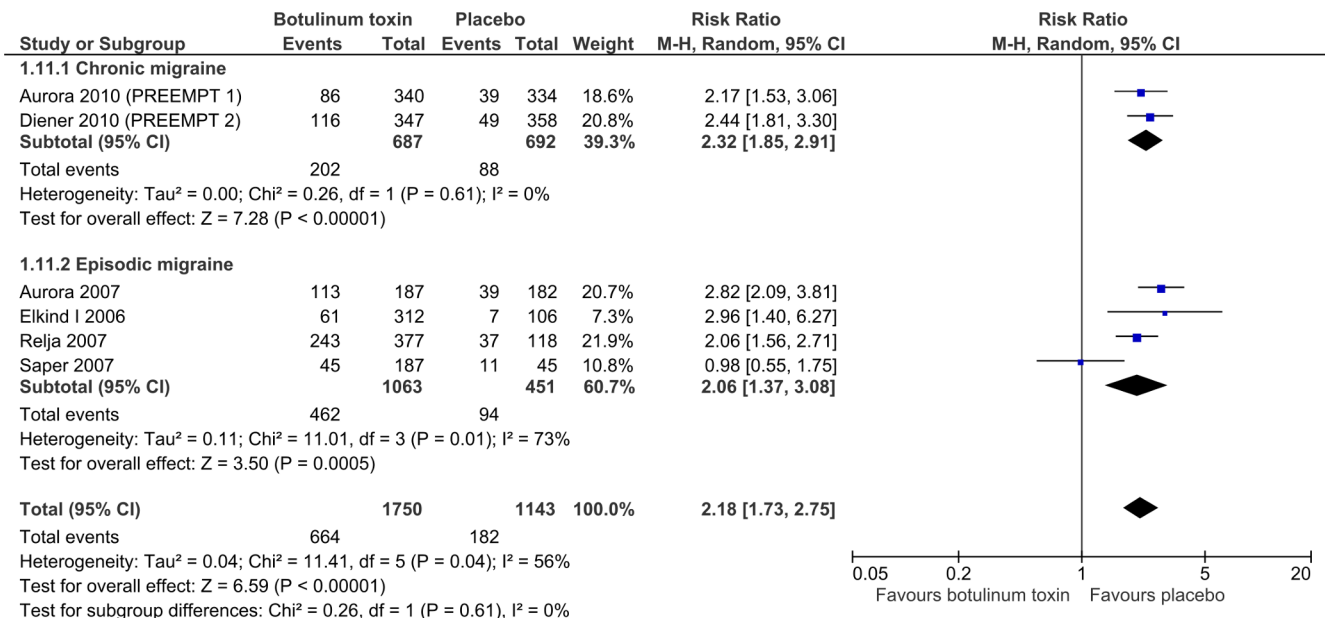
| Study or Subgroup | Botulinum toxin Events | Botulinum toxin Total | Placebo Events | Placebo Total | Weight | Risk Ratio M-H, Random, 95% CI |
|---|---|---|---|---|---|---|
| **1.11.1 Chronic migraine** | | | | | | |
| Aurora 2010 (PREEMPT 1) | 86 | 340 | 39 | 334 | 18.6% | 2.17 [1.53, 3.06] |
| Diener 2010 (PREEMPT 2) | 116 | 347 | 49 | 358 | 20.8% | 2.44 [1.81, 3.30] |
| **Subtotal (95% CI)** | | **687** | | **692** | **39.3%** | **2.32 [1.85, 2.91]** |
| Total events | 202 | | 88 | | | |

Heterogeneity: Tau² = 0.00; Chi² = 0.26, df = 1 (P = 0.61); I² = 0%
Test for overall effect: Z = 7.28 (P < 0.00001)

| Study or Subgroup | Botulinum toxin Events | Botulinum toxin Total | Placebo Events | Placebo Total | Weight | Risk Ratio M-H, Random, 95% CI |
|---|---|---|---|---|---|---|
| **1.11.2 Episodic migraine** | | | | | | |
| Aurora 2007 | 113 | 187 | 39 | 182 | 20.7% | 2.82 [2.09, 3.81] |
| Elkind I 2006 | 61 | 312 | 7 | 106 | 7.3% | 2.96 [1.40, 6.27] |
| Relja 2007 | 243 | 377 | 37 | 118 | 21.9% | 2.06 [1.56, 2.71] |
| Saper 2007 | 45 | 187 | 11 | 45 | 10.8% | 0.98 [0.55, 1.75] |
| **Subtotal (95% CI)** | | **1063** | | **451** | **60.7%** | **2.06 [1.37, 3.08]** |
| Total events | 462 | | 94 | | | |

Heterogeneity: Tau² = 0.11; Chi² = 11.01, df = 3 (P = 0.01); I² = 73%
Test for overall effect: Z = 3.50 (P = 0.0005)

| | | | | | | |
|---|---|---|---|---|---|---|
| **Total (95% CI)** | | **1750** | | **1143** | **100.0%** | **2.18 [1.73, 2.75]** |
| Total events | 664 | | 182 | | | |

Heterogeneity: Tau² = 0.04; Chi² = 11.41, df = 5 (P = 0.04); I² = 56%
Test for overall effect: Z = 6.59 (P < 0.00001)
Test for subgroup differences: Chi² = 0.26, df = 1 (P = 0.61), I² = 0%

Risk Ratio
M-H, Random, 95% CI

0.05 0.2 1 5 20
Favours botulinum toxin Favours placebo